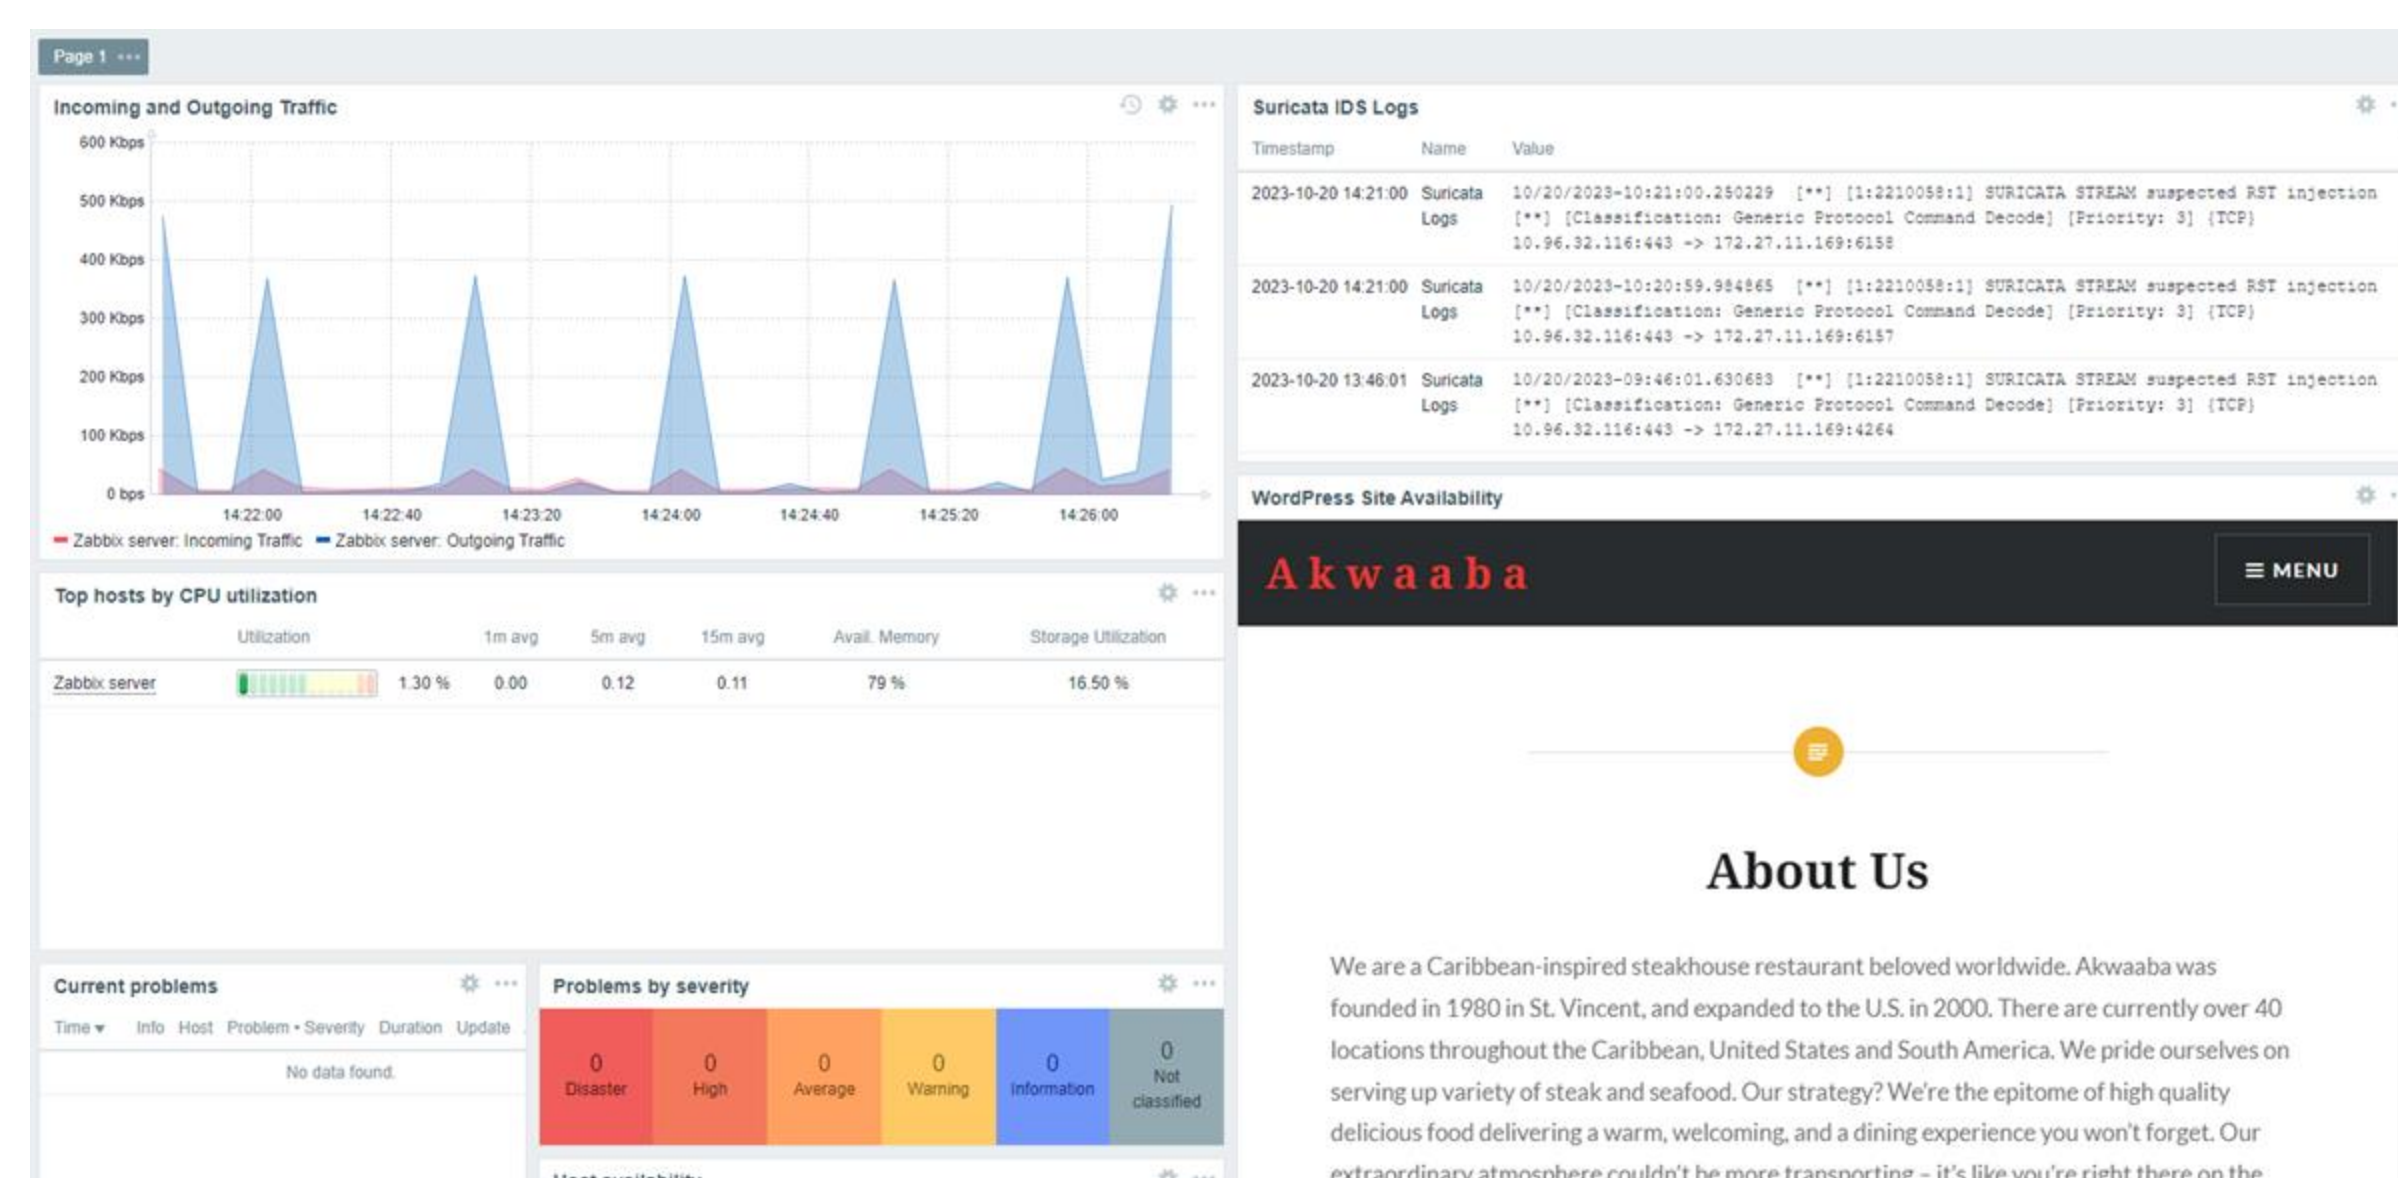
Page 1 ···

Incoming and Outgoing Traffic

600 Kbps
500 Kbps
400 Kbps
300 Kbps
200 Kbps
100 Kbps
0 bps

14:22:00 14:22:40 14:23:20 14:24:00 14:24:40 14:25:20 14:26:00

Zabbix server: Incoming Traffic   Zabbix server: Outgoing Traffic

Suricata IDS Logs

| Timestamp | Name | Value |
|---|---|---|
| 2023-10-20 14:21:00 | Suricata Logs | 10/20/2023-10:21:00.250229 [**] [1:2210058:1] SURICATA STREAM suspected RST injection [**] [Classification: Generic Protocol Command Decode] [Priority: 3] {TCP} 10.96.32.116:443 -> 172.27.11.169:6158 |
| 2023-10-20 14:21:00 | Suricata Logs | 10/20/2023-10:20:59.984865 [**] [1:2210058:1] SURICATA STREAM suspected RST injection [**] [Classification: Generic Protocol Command Decode] [Priority: 3] {TCP} 10.96.32.116:443 -> 172.27.11.169:6157 |
| 2023-10-20 13:46:01 | Suricata Logs | 10/20/2023-09:46:01.630683 [**] [1:2210058:1] SURICATA STREAM suspected RST injection [**] [Classification: Generic Protocol Command Decode] [Priority: 3] {TCP} 10.96.32.116:443 -> 172.27.11.169:4264 |

Top hosts by CPU utilization

| | Utilization | | 1m avg | 5m avg | 15m avg | Avail. Memory | Storage Utilization |
|---|---|---|---|---|---|---|---|
| Zabbix server | | 1.30 % | 0.00 | 0.12 | 0.11 | 79 % | 16.50 % |

WordPress Site Availability

Akwaaba

≡ MENU

About Us

We are a Caribbean-inspired steakhouse restaurant beloved worldwide. Akwaaba was founded in 1980 in St. Vincent, and expanded to the U.S. in 2000. There are currently over 40 locations throughout the Caribbean, United States and South America. We pride ourselves on serving up variety of steak and seafood. Our strategy? We're the epitome of high quality delicious food delivering a warm, welcoming, and a dining experience you won't forget. Our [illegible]

Current problems

Time ▾ Info Host Problem • Severity Duration Update

No data found.

Problems by severity

| 0 Disaster | 0 High | 0 Average | 0 Warning | 0 Information | 0 Not classified |
|---|---|---|---|---|---|

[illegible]